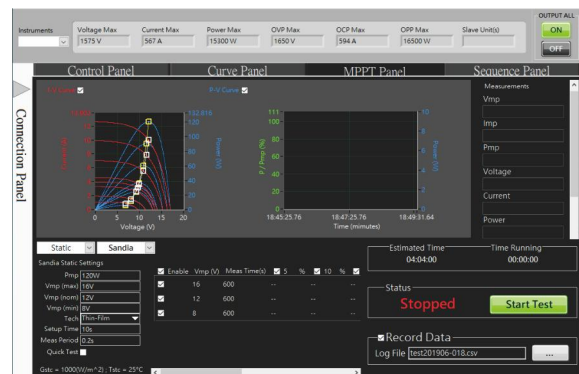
Instruments
Voltage Max 1575 V
Current Max 567 A
Power Max 15300 W
OVP Max 1650 V
OCP Max 594 A
OPP Max 16500 W
Slave Unit(s)
OUTPUT ALL
ON
OFF

Control Panel
Curve Panel
MPPT Panel
Sequence Panel

Connection Panel

I-V Curve
P-V Curve
Measurements
Vmp
Imp
Pmp
Voltage
Current
Power

132.816
120
100
80
60
40
20
0
Power (W)
Voltage (V)
0 5 10 15 20

111
100
80
60
40
20
0
P / Pmp (%)
10
8
6
4
2
0
Power (W)
18:45:25.76
18:47:25.76
18:49:31.64
Time (minutes)

Static
Sandia
Sandia Static Settings
Pmp 120W
Vmp (max) 16V
Vmp (nom) 12V
Vmp (min) 8V
Tech Thin-Film
Setup Time 10s
Meas Period 0.2s
Quick Test

| Enable | Vmp (V) | Meas Time(s) | 5 % | 10 % |
|---|---|---|---|---|
| ☑ | 16 | 600 | -- | -- |
| ☑ | 12 | 600 | -- | -- |
| ☑ | 8 | 600 | -- | -- |

Gstc = 1000(W/m^2) ; Tstc = 25°C

Estimated Time 04:04:00
Time Running 00:00:00
Status
Stopped
Start Test
Record Data
Log File test201906-018.csv
...